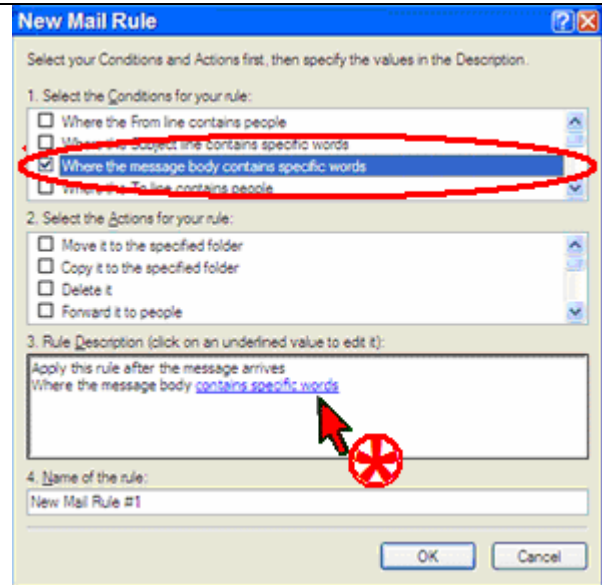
New Mail Rule

Select your Conditions and Actions first, then specify the values in the Description.

1. Select the Conditions for your rule:

Where the From line contains people
Where the Subject line contains specific words
Where the message body contains specific words
Where the To line contains people

2. Select the Actions for your rule:

Move it to the specified folder
Copy it to the specified folder
Delete it
Forward it to people

3. Rule Description (click on an underlined value to edit it):

Apply this rule after the message arrives
Where the message body contains specific words

4. Name of the rule:

New Mail Rule #1

OK
Cancel